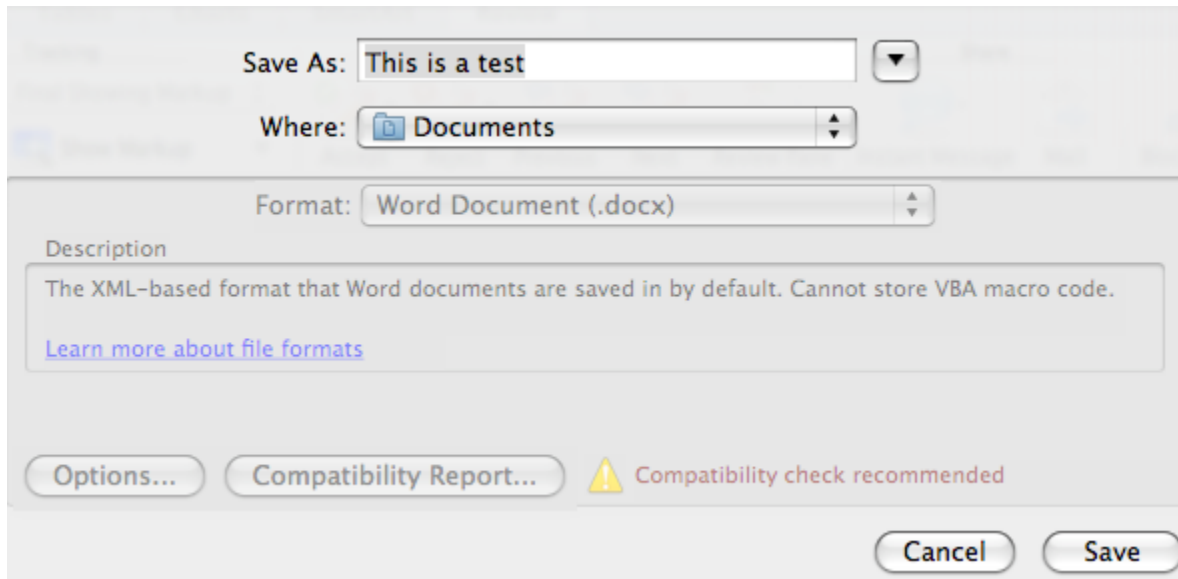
Save As: This is a test

Where: Documents

Format: Word Document (.docx)

Description

The XML-based format that Word documents are saved in by default. Cannot store VBA macro code.

Learn more about file formats

Options... Compatibility Report... Compatibility check recommended

Cancel Save